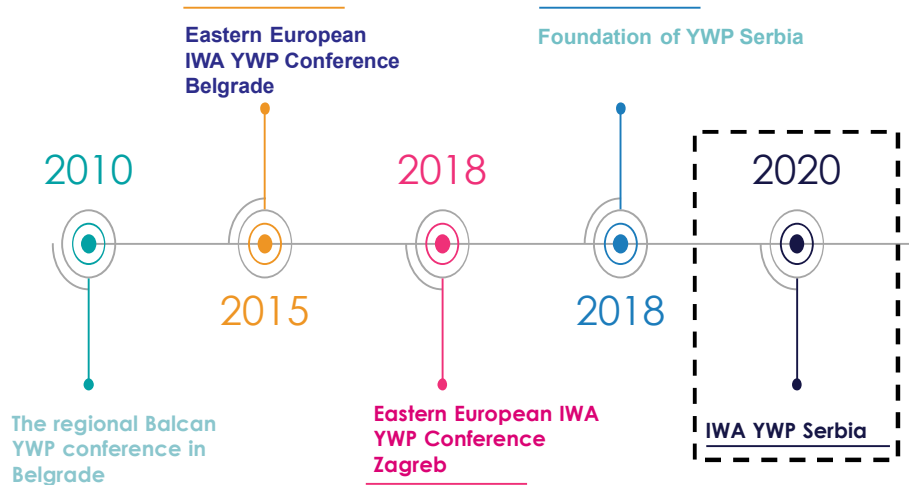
Eastern European IWA YWP Conference Belgrade

Foundation of YWP Serbia

2010

2018

2020

2015

2018

The regional Balcan YWP conference in Belgrade

Eastern European IWA YWP Conference Zagreb

IWA YWP Serbia